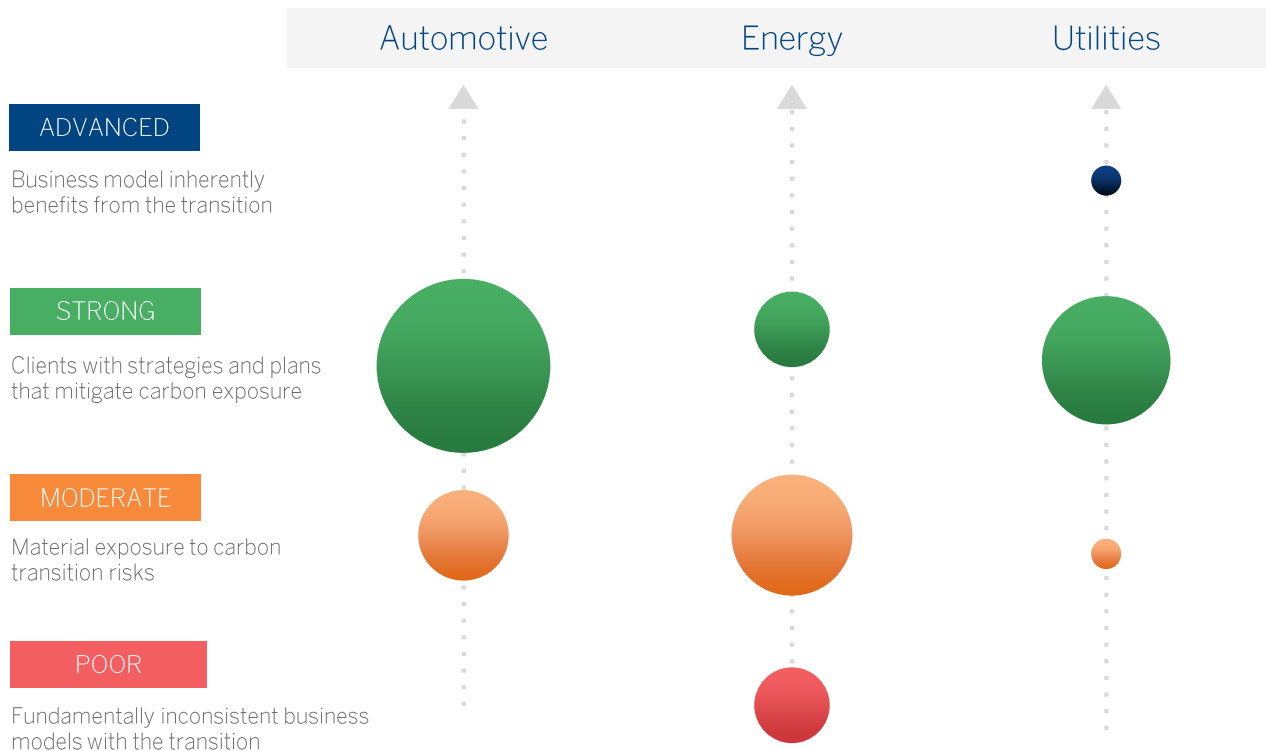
Automotive
Energy
Utilities

ADVANCED
Business model inherently benefits from the transition

STRONG
Clients with strategies and plans that mitigate carbon exposure

MODERATE
Material exposure to carbon transition risks

POOR
Fundamentally inconsistent business models with the transition